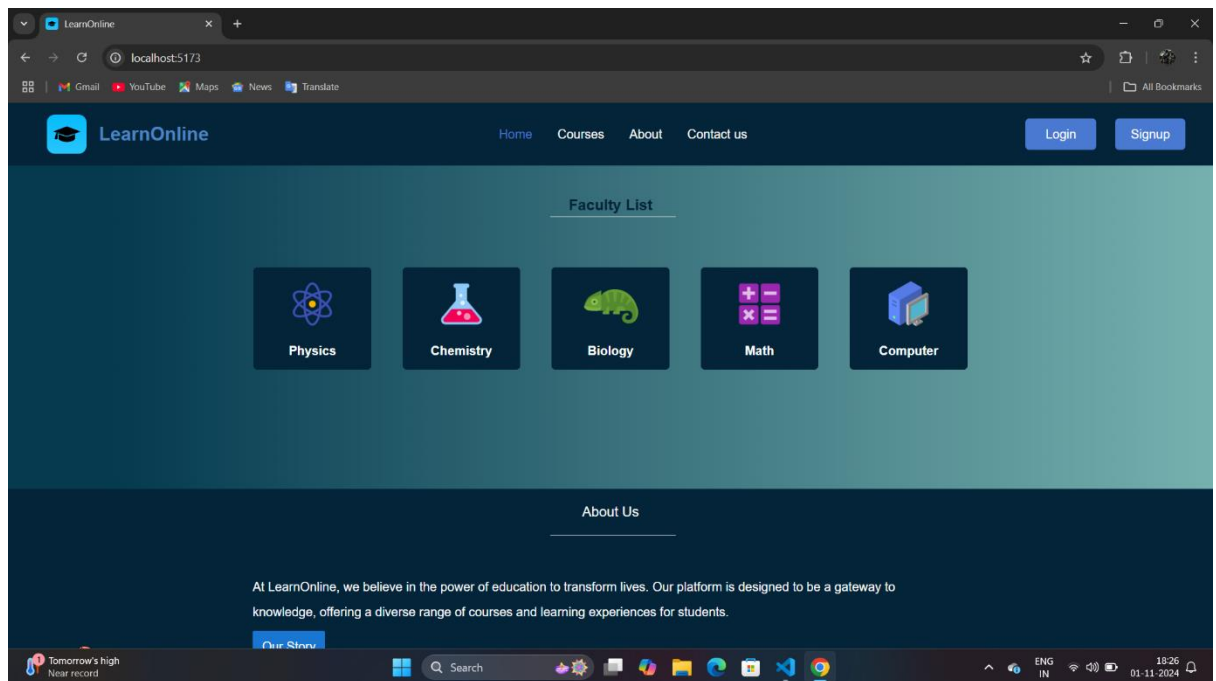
LearnOnline ×
+
localhost:5173
Gmail YouTube Maps News Translate
All Bookmarks

LearnOnline
Home Courses About Contact us
Login Signup

Faculty List

Physics
Chemistry
Biology
Math
Computer

About Us

At LearnOnline, we believe in the power of education to transform lives. Our platform is designed to be a gateway to knowledge, offering a diverse range of courses and learning experiences for students.

Our Story

Tomorrow's high
Near record
Search
ENG
IN
18:26
01-11-2024